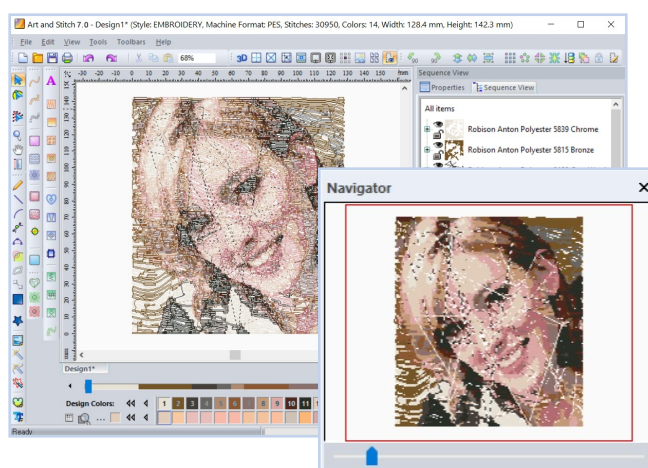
Art and Stitch 7.0 - Design1* (Style: EMBROIDERY, Machine Format: PES, Stitches: 30950, Colors: 14, Width: 128.4 mm, Height: 142.3 mm)

File Edit View Tools Toolbars Help

68%

-30 -20 -10 0 10 20 30 40 50 60 70 80 90 100 110 120 130 140 150 160 mm

Sequence View

Properties Sequence View

All items

Robison Anton Polyester 5839 Chrome

Robison Anton Polyester 5815 Bronze

Navigator

Design1*

Design Colors:

1 2 3 4 5 6 7 8 9 10 11

Ready